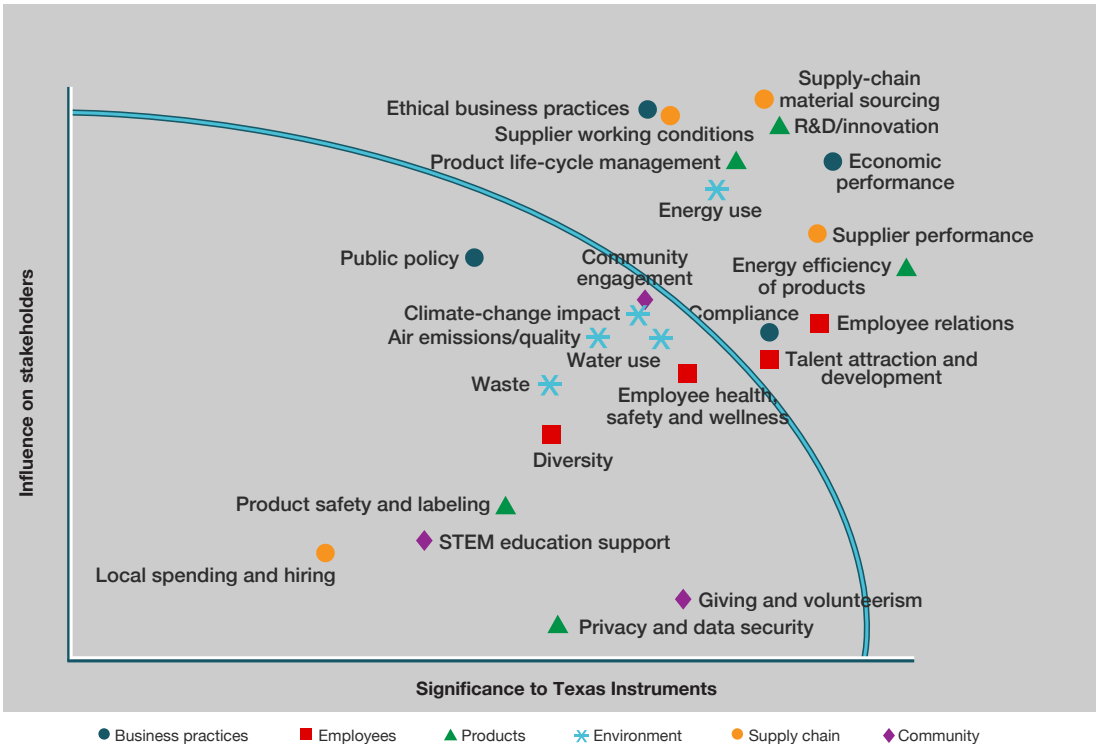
Supply-chain material sourcing
Ethical business practices
Supplier working conditions
R&D/innovation
Product life-cycle management
Economic performance
Energy use
Supplier performance
Public policy
Community engagement
Energy efficiency of products
Climate-change impact
Compliance
Employee relations
Air emissions/quality
Water use
Talent attraction and development
Waste
Employee health, safety and wellness
Diversity
Product safety and labeling
STEM education support
Local spending and hiring
Giving and volunteerism
Privacy and data security

Influence on stakeholders
Significance to Texas Instruments

Business practices
Employees
Products
Environment
Supply chain
Community